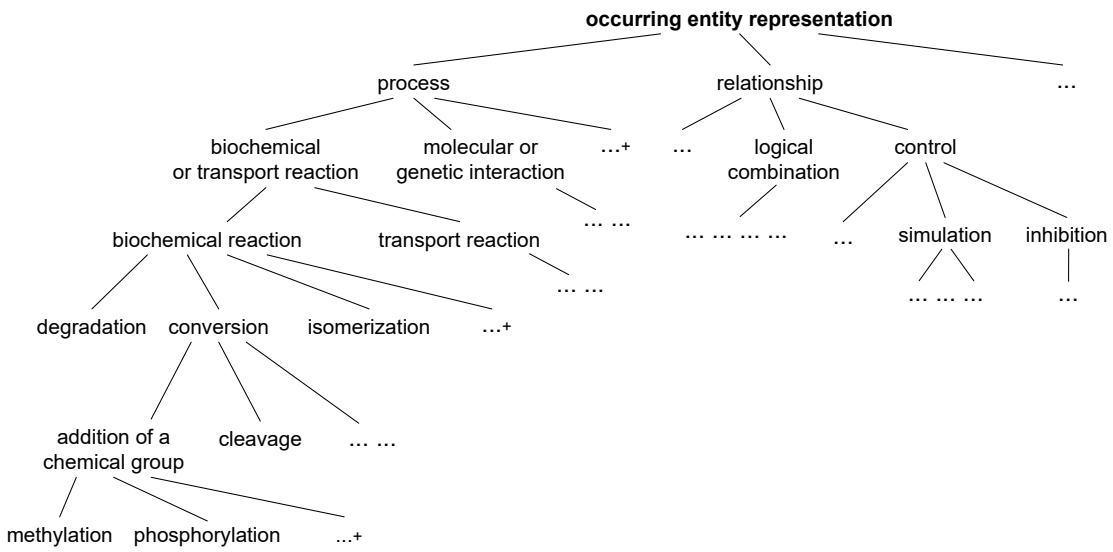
**occurring entity representation**

process

relationship

…

biochemical or transport reaction

molecular or genetic interaction

…+

…

logical combination

control

… …

… … … …

…

simulation

inhibition

biochemical reaction

transport reaction

… …

… … …

…

degradation

conversion

isomerization

…+

addition of a chemical group

cleavage

… …

methylation

phosphorylation

...+